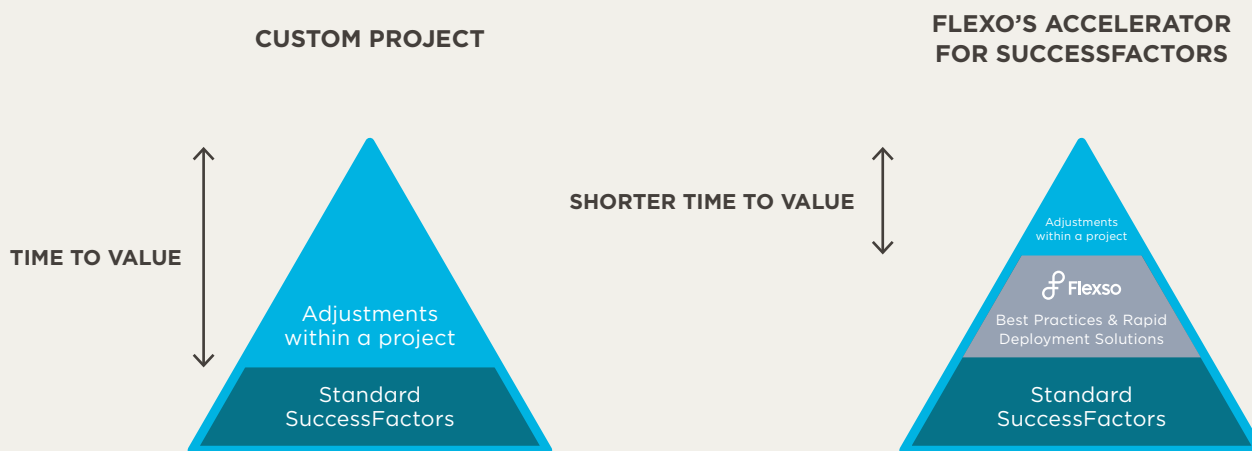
CUSTOM PROJECT

TIME TO VALUE

Adjustments within a project

Standard SuccessFactors

FLEXO'S ACCELERATOR FOR SUCCESSFACTORS

SHORTER TIME TO VALUE

Adjustments within a project

Flexso

Best Practices & Rapid Deployment Solutions

Standard SuccessFactors